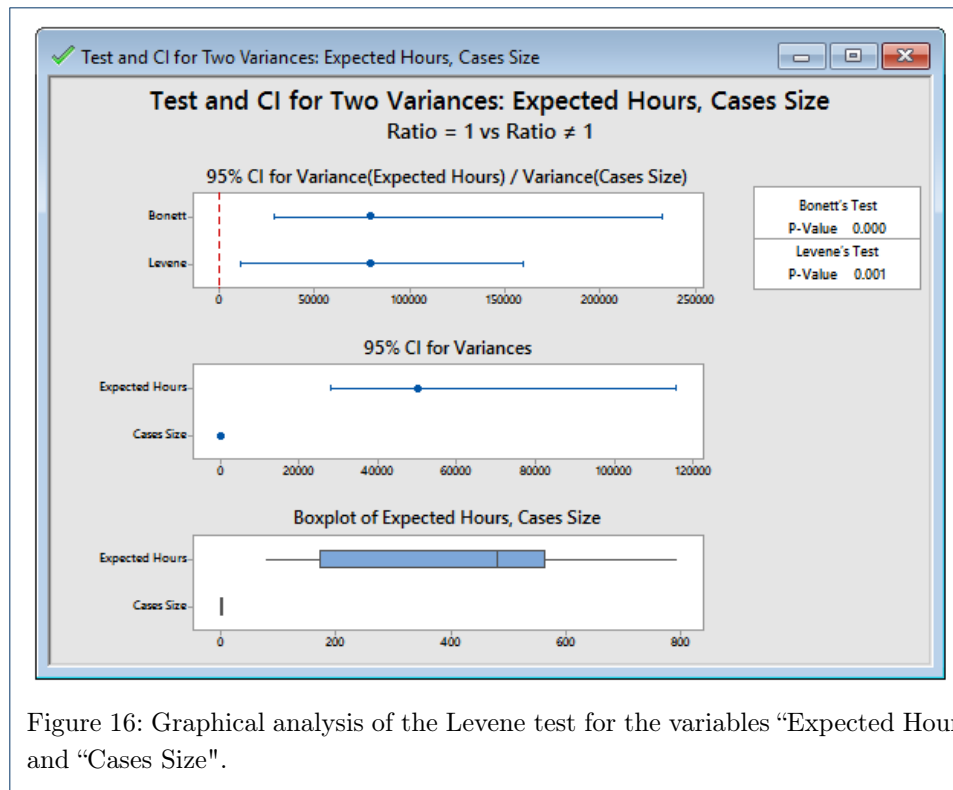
Test and CI for Two Variances: Expected Hours, Cases Size

Test and CI for Two Variances: Expected Hours, Cases Size
Ratio = 1 vs Ratio ≠ 1

95% CI for Variance(Expected Hours) / Variance(Cases Size)

Bonett
Levene
0 50000 100000 150000 200000 250000

| Bonett's Test |
|---|
| P-Value 0.000 |
| Levene's Test |
| P-Value 0.001 |

95% CI for Variances

Expected Hours
Cases Size
0 20000 40000 60000 80000 100000 120000

Boxplot of Expected Hours, Cases Size

Expected Hours
Cases Size
0 200 400 600 800

Figure 16: Graphical analysis of the Levene test for the variables "Expected Hou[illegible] and "Cases Size".